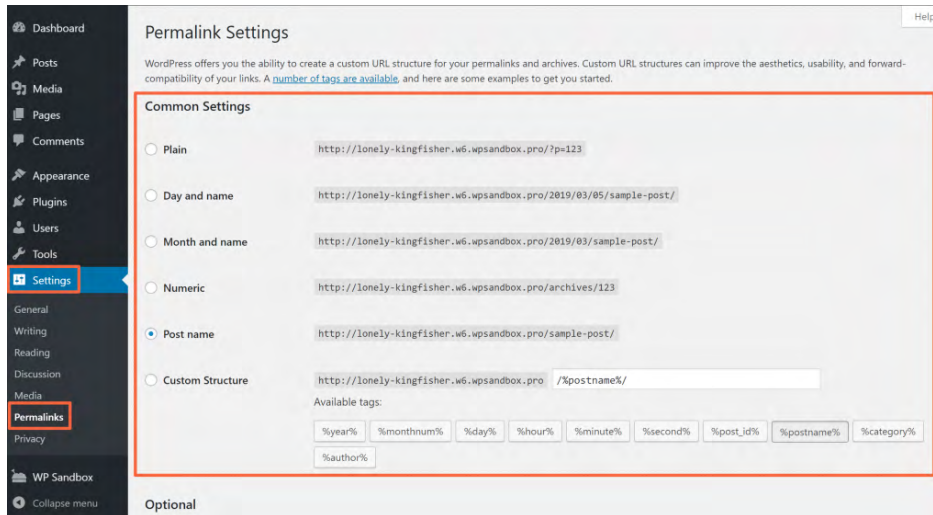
Dashboard
Posts
Media
Pages
Comments
Appearance
Plugins
Users
Tools
Settings
General
Writing
Reading
Discussion
Media
Permalinks
Privacy
WP Sandbox
Collapse menu

Help

Permalink Settings

WordPress offers you the ability to create a custom URL structure for your permalinks and archives. Custom URL structures can improve the aesthetics, usability, and forward-compatibility of your links. A number of tags are available, and here are some examples to get you started.

Common Settings

Plain http://lonely-kingfisher.w6.wpsandbox.pro/?p=123

Day and name http://lonely-kingfisher.w6.wpsandbox.pro/2019/03/05/sample-post/

Month and name http://lonely-kingfisher.w6.wpsandbox.pro/2019/03/sample-post/

Numeric http://lonely-kingfisher.w6.wpsandbox.pro/archives/123

Post name http://lonely-kingfisher.w6.wpsandbox.pro/sample-post/

Custom Structure http://lonely-kingfisher.w6.wpsandbox.pro /%postname%/

Available tags:

%year% %monthnum% %day% %hour% %minute% %second% %post_id% %postname% %category% %author%

Optional